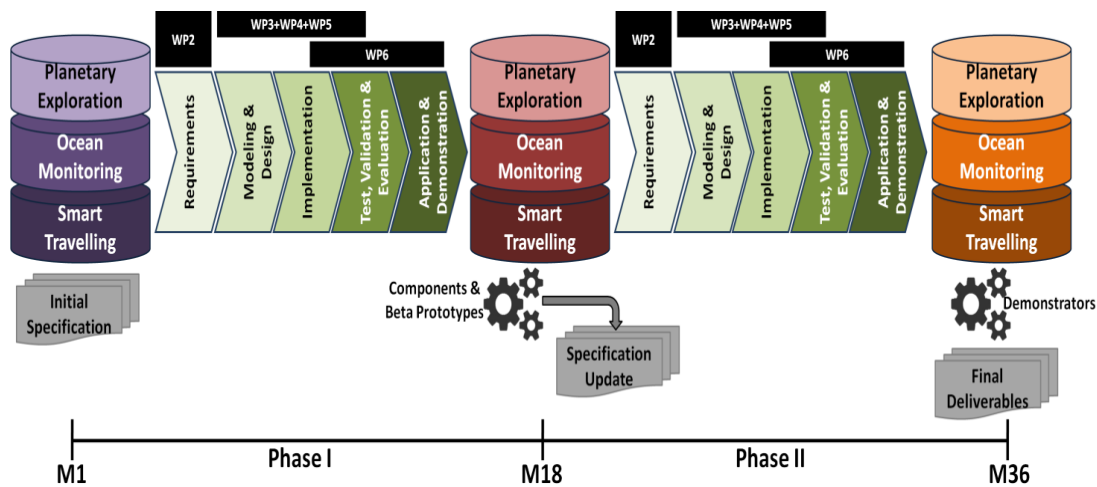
WP2

WP3+WP4+WP5

WP6

Planetary Exploration

Ocean Monitoring

Smart Travelling

Requirements

Modeling & Design

Implementation

Test, Validation & Evaluation

Application & Demonstration

Planetary Exploration

Ocean Monitoring

Smart Travelling

WP2

WP3+WP4+WP5

WP6

Requirements

Modeling & Design

Implementation

Test, Validation & Evaluation

Application & Demonstration

Planetary Exploration

Ocean Monitoring

Smart Travelling

Initial Specification

Components & Beta Prototypes

Specification Update

Demonstrators

Final Deliverables

M1

Phase I

M18

Phase II

M36